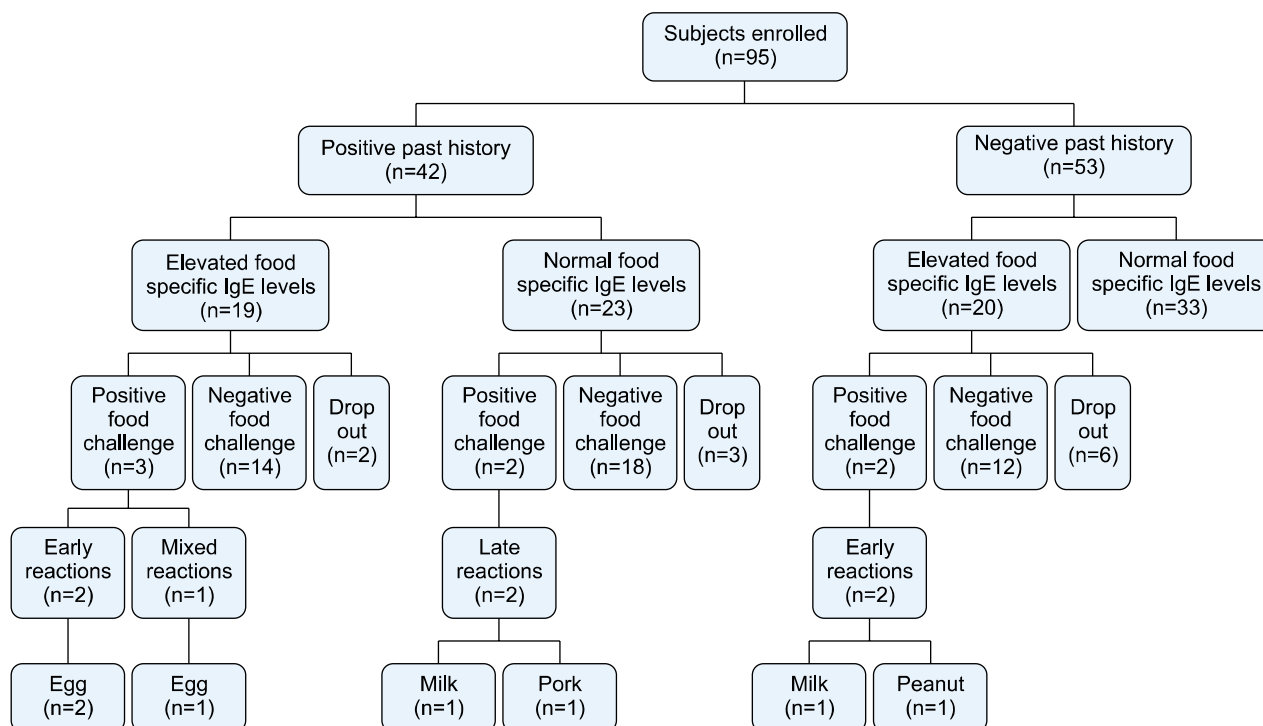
Subjects enrolled
(n=95)

Positive past history
(n=42)

Negative past history
(n=53)

Elevated food specific IgE levels
(n=19)

Normal food specific IgE levels
(n=23)

Elevated food specific IgE levels
(n=20)

Normal food specific IgE levels
(n=33)

Positive food challenge
(n=3)

Negative food challenge
(n=14)

Drop out
(n=2)

Positive food challenge
(n=2)

Negative food challenge
(n=18)

Drop out
(n=3)

Positive food challenge
(n=2)

Negative food challenge
(n=12)

Drop out
(n=6)

Early reactions
(n=2)

Mixed reactions
(n=1)

Late reactions
(n=2)

Early reactions
(n=2)

Egg
(n=2)

Egg
(n=1)

Milk
(n=1)

Pork
(n=1)

Milk
(n=1)

Peanut
(n=1)